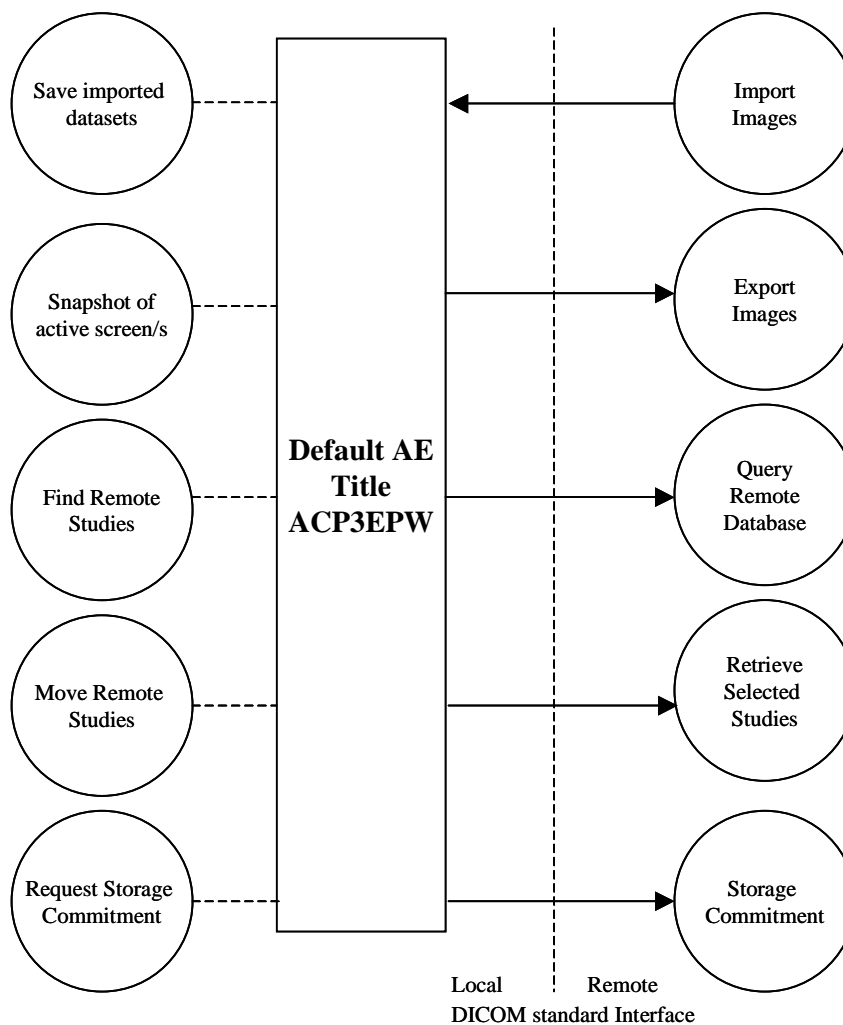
Save imported datasets

Snapshot of active screen/s

Find Remote Studies

Move Remote Studies

Request Storage Commitment

Default AE Title ACP3EPW

Import Images

Export Images

Query Remote Database

Retrieve Selected Studies

Storage Commitment

Local

Remote

DICOM standard Interface